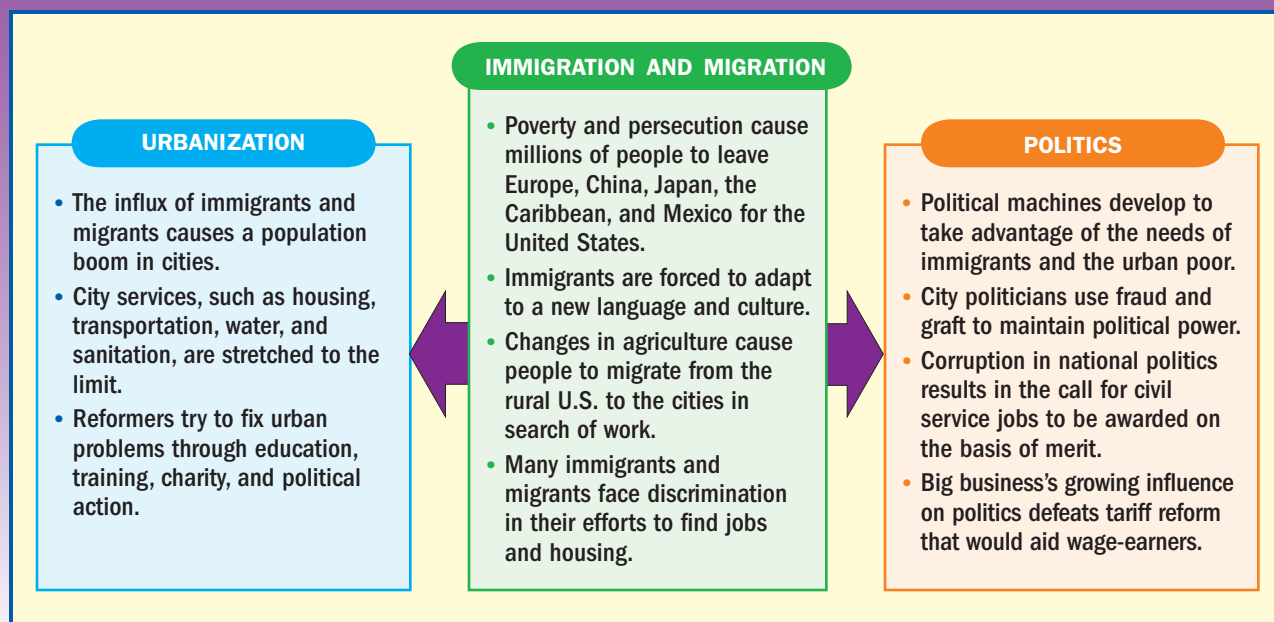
IMMIGRATION AND MIGRATION

• Poverty and persecution cause millions of people to leave Europe, China, Japan, the Caribbean, and Mexico for the United States.
• Immigrants are forced to adapt to a new language and culture.
• Changes in agriculture cause people to migrate from the rural U.S. to the cities in search of work.
• Many immigrants and migrants face discrimination in their efforts to find jobs and housing.

URBANIZATION

• The influx of immigrants and migrants causes a population boom in cities.
• City services, such as housing, transportation, water, and sanitation, are stretched to the limit.
• Reformers try to fix urban problems through education, training, charity, and political action.

POLITICS

• Political machines develop to take advantage of the needs of immigrants and the urban poor.
• City politicians use fraud and graft to maintain political power.
• Corruption in national politics results in the call for civil service jobs to be awarded on the basis of merit.
• Big business's growing influence on politics defeats tariff reform that would aid wage-earners.